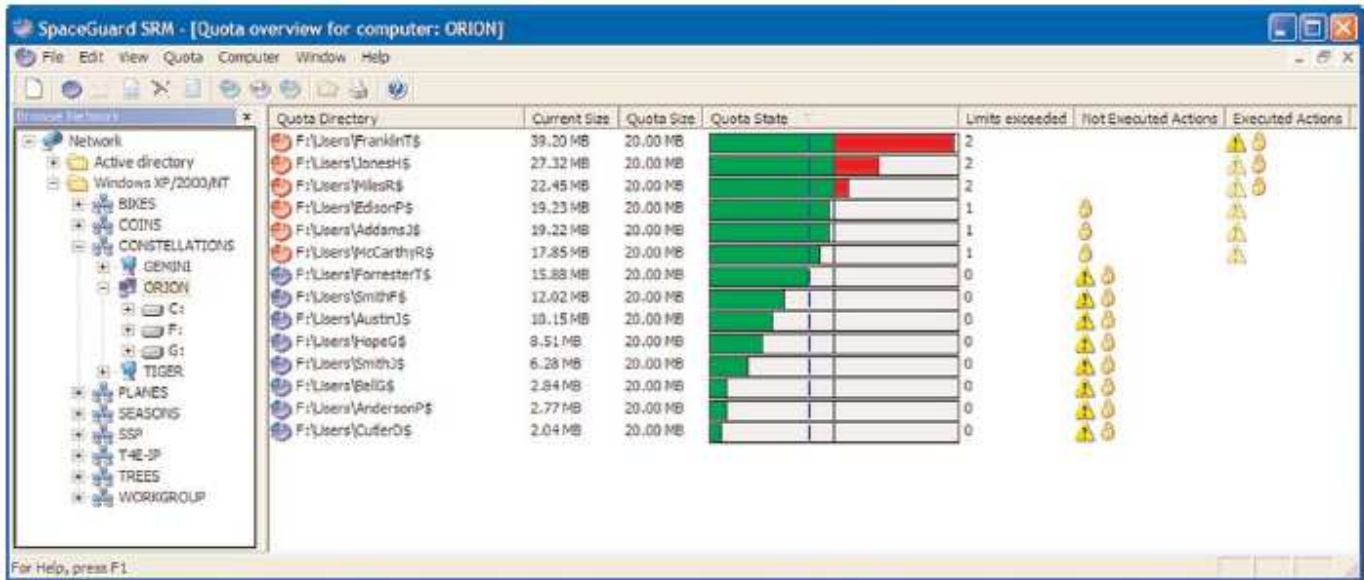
SpaceGuard SRM - [Quota overview for computer: ORION]

File Edit View Quota Computer Window Help

Browse Network

Network
Active directory
Windows XP/2000/NT
BIKES
COINS
CONSTELLATIONS
GEMINI
ORION
C:
F:
G:
TIGER
PLANES
SEASONS
SSP
T4E-IP
TREES
WORKGROUP

| Quota Directory | Current Size | Quota Size | Quota State | Limits exceeded | Not Executed Actions | Executed Actions |
|---|---|---|---|---|---|---|
| F:\Users\FranklinT$ | 39.20 MB | 20.00 MB | | 2 | | |
| F:\Users\JonesH$ | 27.32 MB | 20.00 MB | | 2 | | |
| F:\Users\MilesR$ | 22.45 MB | 20.00 MB | | 2 | | |
| F:\Users\EdisonP$ | 19.23 MB | 20.00 MB | | 1 | | |
| F:\Users\AddamsJ$ | 19.22 MB | 20.00 MB | | 1 | | |
| F:\Users\McCarthyR$ | 17.85 MB | 20.00 MB | | 1 | | |
| F:\Users\ForresterT$ | 15.88 MB | 20.00 MB | | 0 | | |
| F:\Users\SmithF$ | 12.02 MB | 20.00 MB | | 0 | | |
| F:\Users\AustinJ$ | 10.15 MB | 20.00 MB | | 0 | | |
| F:\Users\HopeG$ | 8.51 MB | 20.00 MB | | 0 | | |
| F:\Users\SmithJ$ | 6.28 MB | 20.00 MB | | 0 | | |
| F:\Users\BellG$ | 2.84 MB | 20.00 MB | | 0 | | |
| F:\Users\AndersonP$ | 2.77 MB | 20.00 MB | | 0 | | |
| F:\Users\CutlerD$ | 2.04 MB | 20.00 MB | | 0 | | |

For Help, press F1